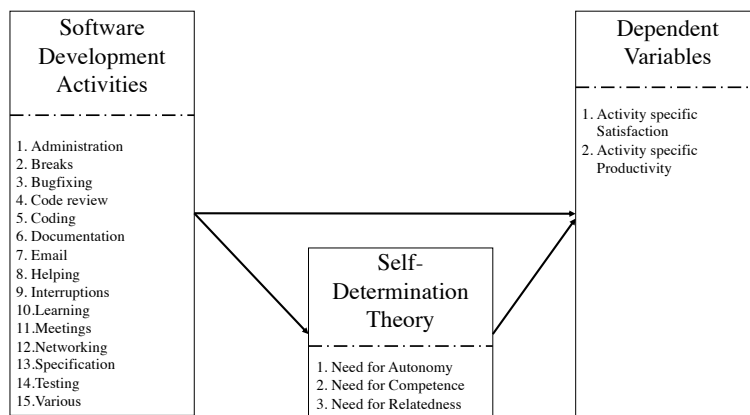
Software Development Activities

1. Administration
2. Breaks
3. Bugfixing
4. Code review
5. Coding
6. Documentation
7. Email
8. Helping
9. Interruptions
10.Learning
11.Meetings
12.Networking
13.Specification
14.Testing
15.Various

Self-Determination Theory

1. Need for Autonomy
2. Need for Competence
3. Need for Relatedness

Dependent Variables

1. Activity specific Satisfaction
2. Activity specific Productivity